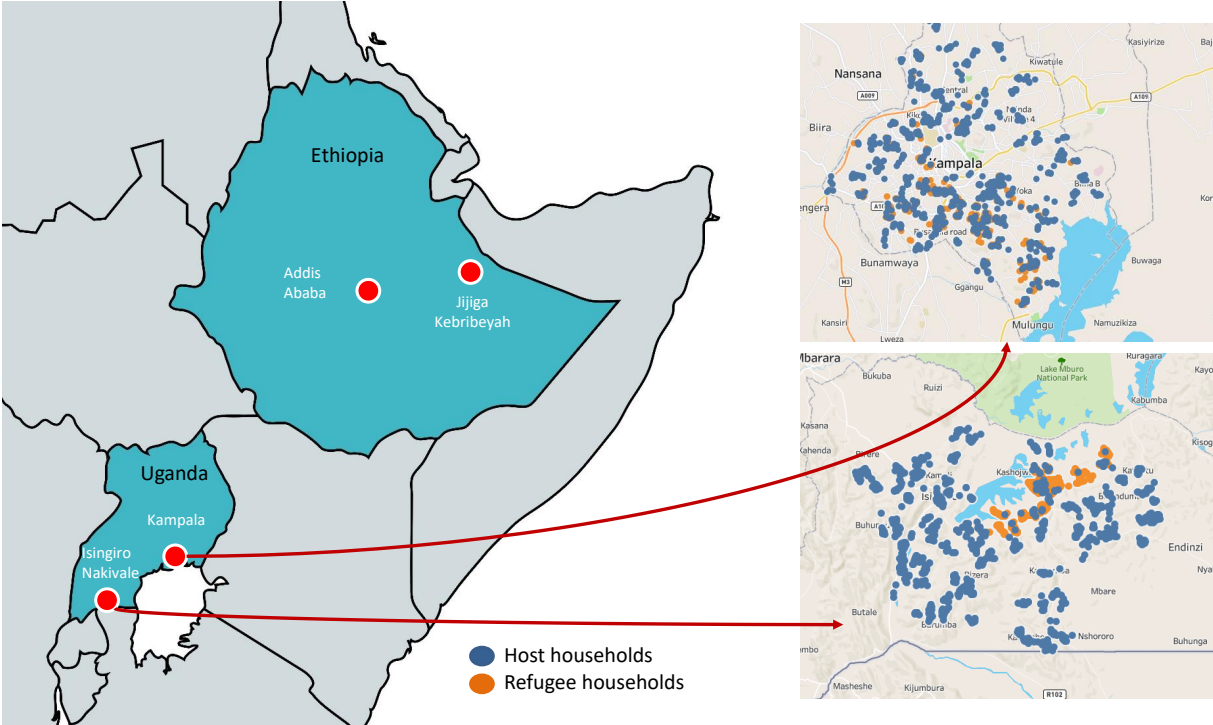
Ethiopia

Addis Ababa

Jijiga Kebribeyah

Uganda

Kampala

Isingiro Nakivale

Host households
Refugee households

Nansana
Kasiyirize
Kiwatule
A109
A109
Biira
Kampala
Bina B
Kor
engera
A10
Bunamwaya
Buwaga
M3
Ggangu
Kansiri
Mulungu
Namuzikiza
Lweza

Mbarara
Bukuba
Ruizi
Lake Mburo National Park
Ruragara
Kabumba
Kasana
Kahenda
Kashojwa
Endinzi
Mbare
Butale
Nshororo
Buhunga
Masheshe
Kijumbura
R102